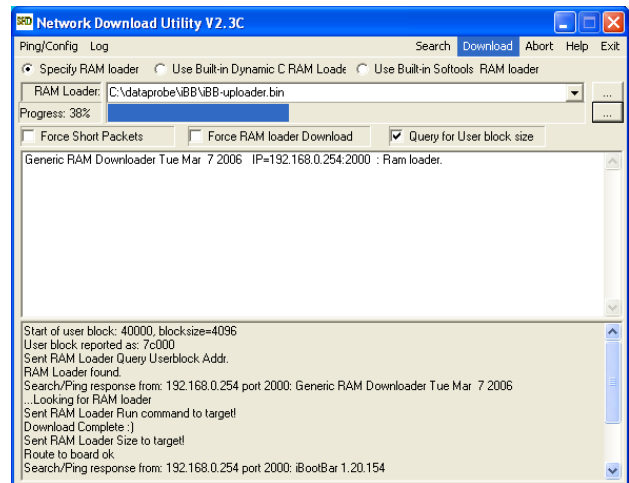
Network Download Utility V2.3C

Ping/Config Log Search Download Abort Help Exit

Specify RAM loader Use Built-in Dynamic C RAM Loade Use Built-in Softools RAM loader

RAM Loader: C:\dataprobe\iBB\iBB-uploader.bin ...

Progress: 38% ...

Force Short Packets Force RAM loader Download Query for User block size

Generic RAM Downloader Tue Mar 7 2006 IP=192.168.0.254:2000 : Ram loader.

Start of user block: 40000, blocksize=4096
User block reported as: 7c000
Sent RAM Loader Query Userblock Addr.
RAM Loader found.
Search/Ping response from: 192.168.0.254 port 2000: Generic RAM Downloader Tue Mar 7 2006
...Looking for RAM loader
Sent RAM Loader Run command to target!
Download Complete :)
Sent RAM Loader Size to target!
Route to board ok
Search/Ping response from: 192.168.0.254 port 2000: iBootBar 1.20.154